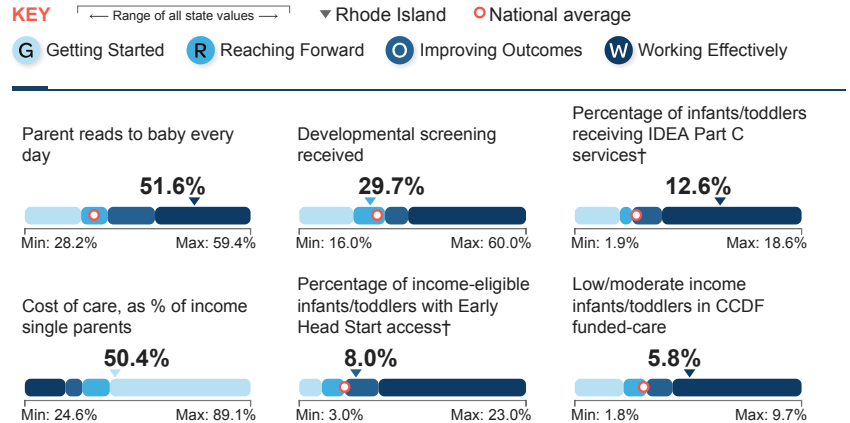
KEY ⟵ Range of all state values ⟶ ▼Rhode Island National average

G Getting Started R Reaching Forward O Improving Outcomes W Working Effectively

Parent reads to baby every day

51.6%

Min: 28.2% Max: 59.4%

Developmental screening received

29.7%

Min: 16.0% Max: 60.0%

Percentage of infants/toddlers receiving IDEA Part C services†

12.6%

Min: 1.9% Max: 18.6%

Cost of care, as % of income single parents

50.4%

Min: 24.6% Max: 89.1%

Percentage of income-eligible infants/toddlers with Early Head Start access†

8.0%

Min: 3.0% Max: 23.0%

Low/moderate income infants/toddlers in CCDF funded-care

5.8%

Min: 1.8% Max: 9.7%